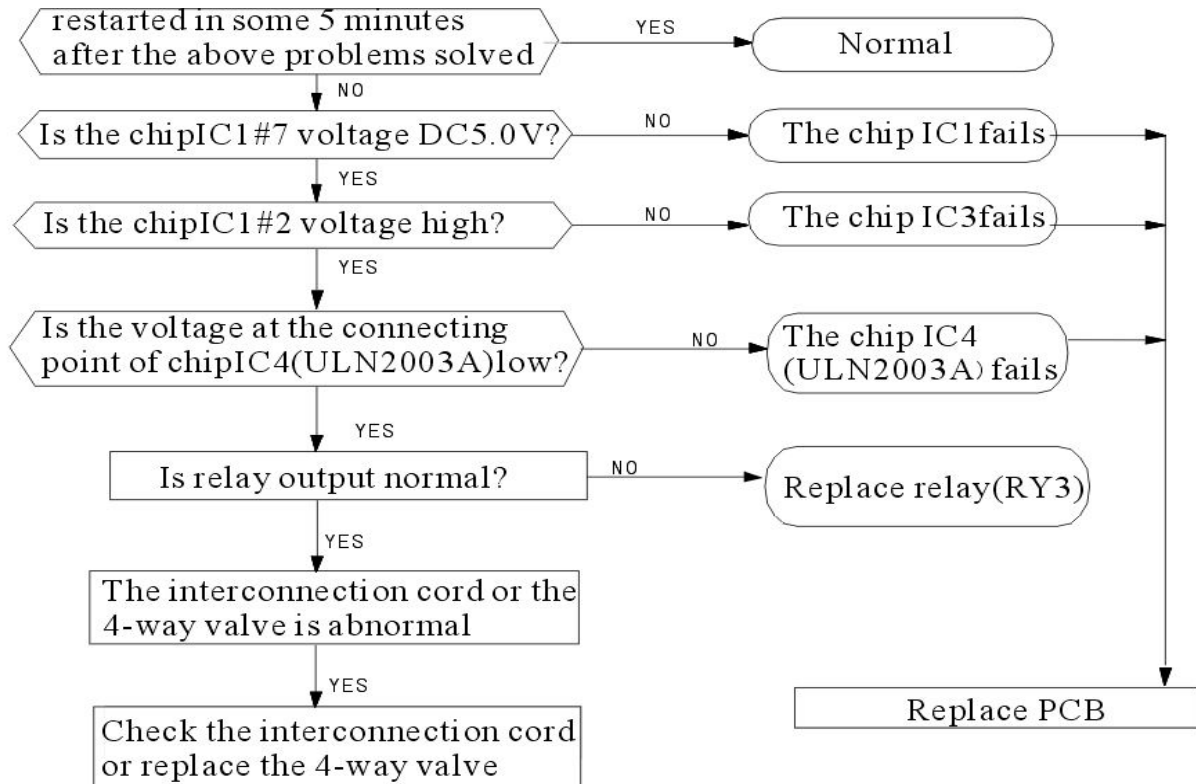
restarted in some 5 minutes after the above problems solved

YES

Normal

NO

Is the chipIC1#7 voltage DC5.0V?

NO

The chip IC1fails

YES

Is the chipIC1#2 voltage high?

NO

The chip IC3fails

YES

Is the voltage at the connecting point of chipIC4(ULN2003A)low?

NO

The chip IC4 (ULN2003A) fails

YES

Is relay output normal?

NO

Replace relay(RY3)

YES

The interconnection cord or the 4-way valve is abnormal

YES

Check the interconnection cord or replace the 4-way valve

Replace PCB